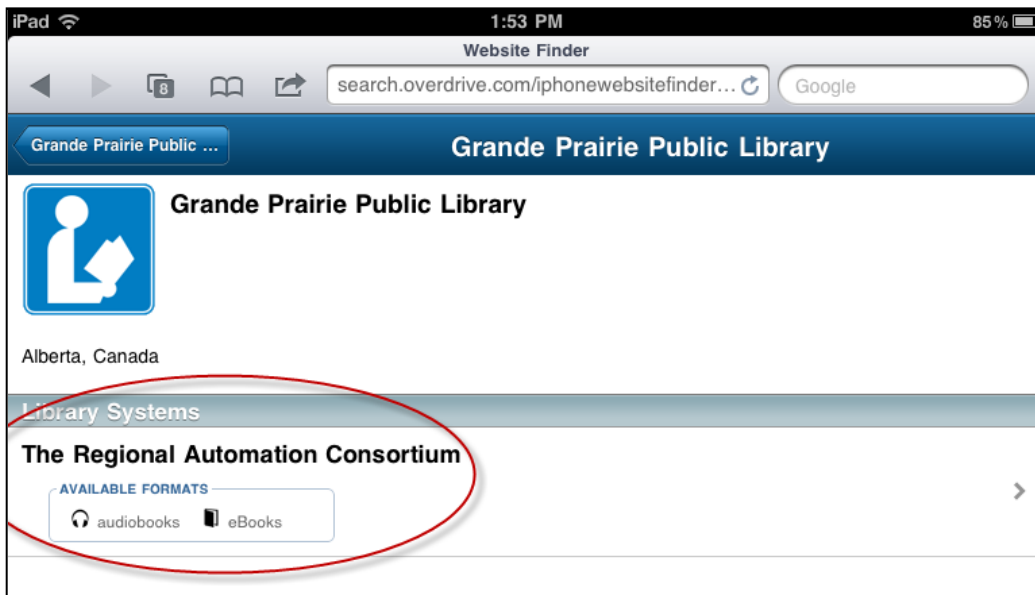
iPad
1:53 PM
85%

Website Finder

8

search.overdrive.com/iphonewebsitefinder…

Google

Grande Prairie Public …

Grande Prairie Public Library

Grande Prairie Public Library

Alberta, Canada

Library Systems

The Regional Automation Consortium

AVAILABLE FORMATS

audiobooks eBooks